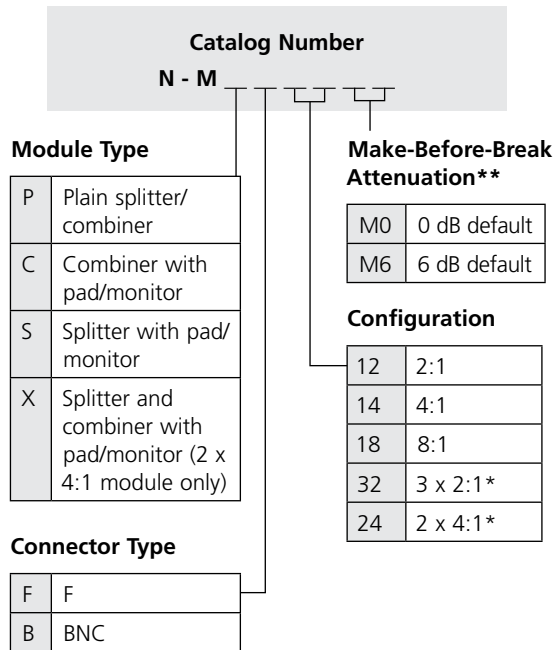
Catalog Number

N - M

Module Type

| P | Plain splitter/ combiner |
|---|---|
| C | Combiner with pad/monitor |
| S | Splitter with pad/ monitor |
| X | Splitter and combiner with pad/monitor (2 x 4:1 module only) |

Connector Type

| F | F |
|---|---|
| B | BNC |

Make-Before-Break Attenuation**

| M0 | 0 dB default |
|---|---|
| M6 | 6 dB default |

Configuration

| 12 | 2:1 |
|---|---|
| 14 | 4:1 |
| 18 | 8:1 |
| 32 | 3 x 2:1* |
| 24 | 2 x 4:1* |